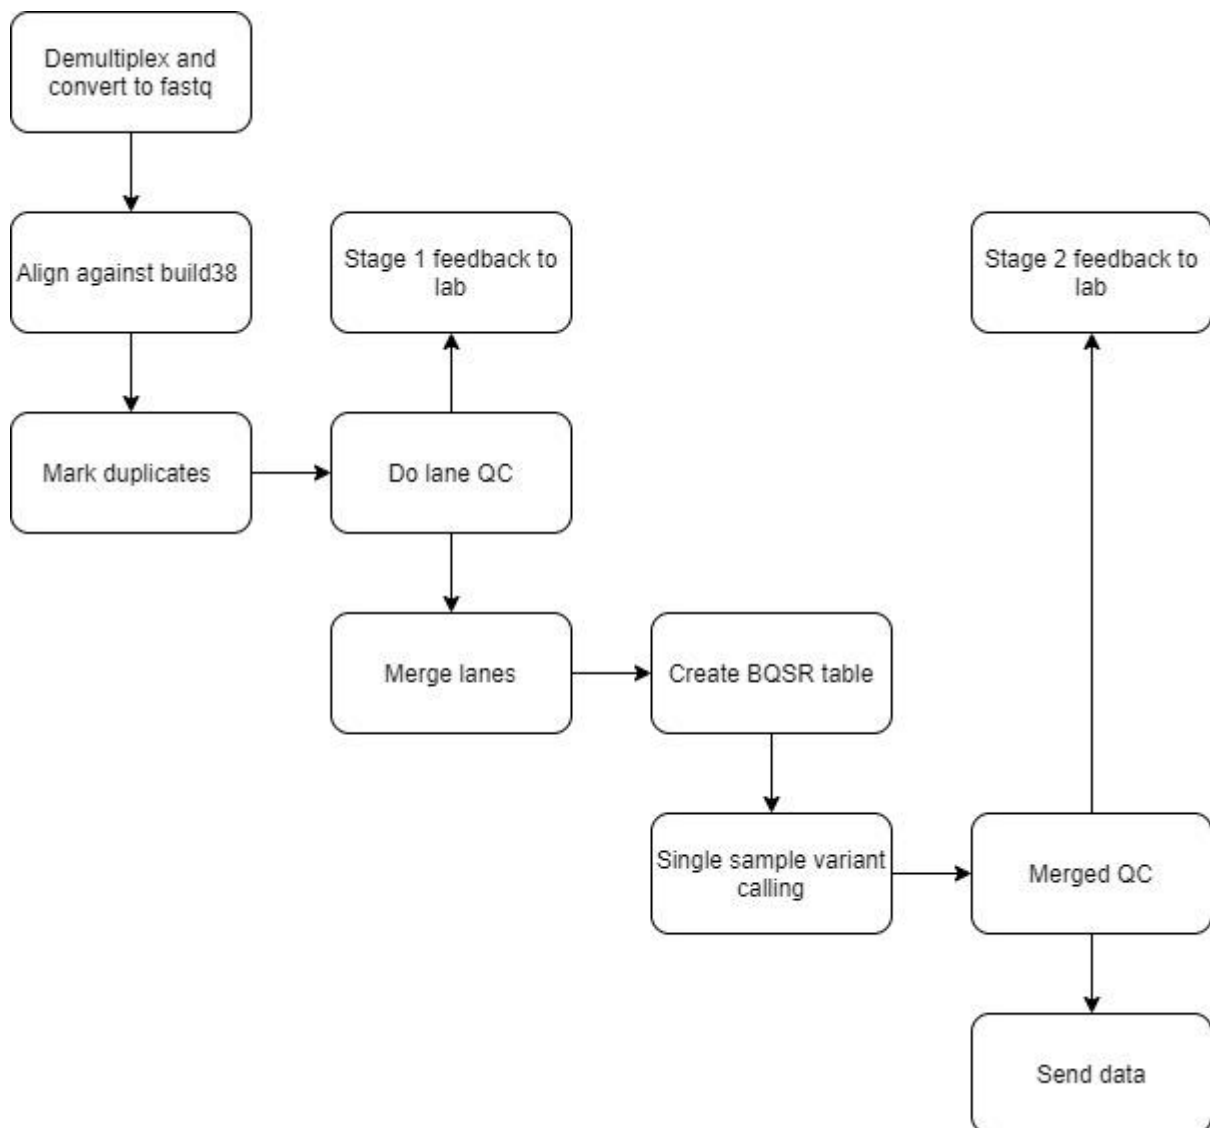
Demultiplex and convert to fastq

Align against build38

Stage 1 feedback to lab

Stage 2 feedback to lab

Mark duplicates

Do lane QC

Merge lanes

Create BQSR table

Single sample variant calling

Merged QC

Send data